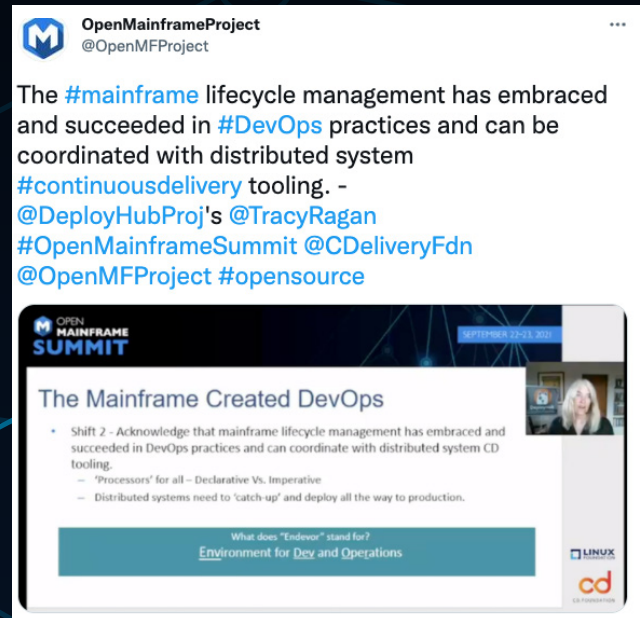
OpenMainframeProject
@OpenMFProject

The #mainframe lifecycle management has embraced and succeeded in #DevOps practices and can be coordinated with distributed system #continuousdelivery tooling. - @DeployHubProj's @TracyRagan #OpenMainframeSummit @CDeliveryFdn @OpenMFProject #opensource

OPEN MAINFRAME SUMMIT

SEPTEMBER 22-23, 2021

The Mainframe Created DevOps

• Shift 2 - Acknowledge that mainframe lifecycle management has embraced and succeeded in DevOps practices and can coordinate with distributed system CD tooling.
– 'Processors' for all – Declarative Vs. Imperative
– Distributed systems need to 'catch-up' and deploy all the way to production.

What does "Endevor" stand for?
Environment for Dev and Operations

LINUX FOUNDATION

cd
CD FOUNDATION